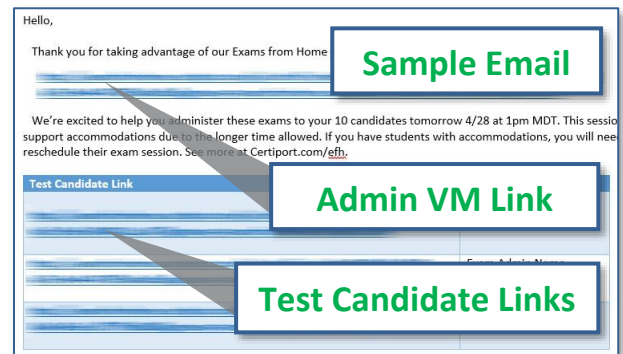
Hello,

Thank you for taking advantage of our Exams from Home

Sample Email

We're excited to help you administer these exams to your 10 candidates tomorrow 4/28 at 1pm MDT. This sessio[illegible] support accommodations due to the longer time allowed. If you have students with accommodations, you will nee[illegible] reschedule their exam session. See more at Certiport.com/efh.

Test Candidate Link

Admin VM Link

Exam Admin Name

Test Candidate Links